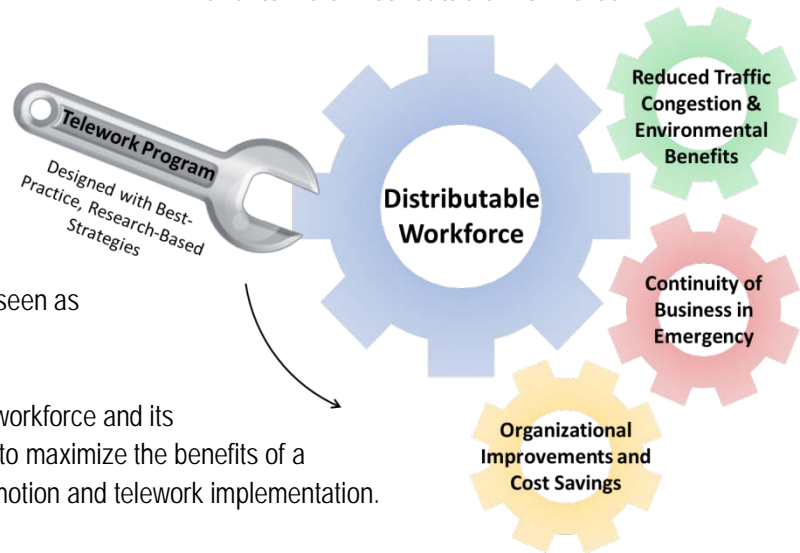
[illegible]

Telework Program

Designed with Best-Practice, Research-Based Strategies

Distributable Workforce

Reduced Traffic Congestion & Environmental Benefits

Continuity of Business in Emergency

Organizational Improvements and Cost Savings

seen as

workforce and its
to maximize the benefits of a
motion and telework implementation.